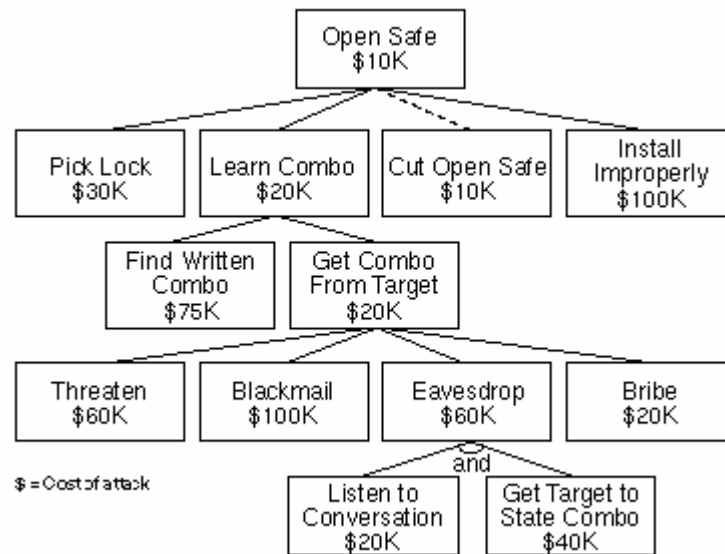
Open Safe
\$10K

Pick Lock
\$30K

Learn Combo
\$20K

Cut Open Safe
\$10K

Install Improperly
\$100K

Find Written Combo
\$75K

Get Combo From Target
\$20K

Threaten
\$60K

Blackmail
\$100K

Eavesdrop
\$60K

Bribe
\$20K

and

\$ = Cost of attack

Listen to Conversation
\$20K

Get Target to State Combo
\$40K